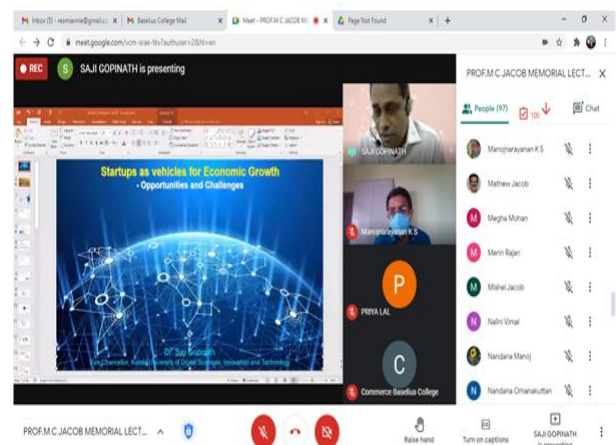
Inbox (5) - resmiannie@gmail.co | Baselius College Mail | Meet - PROF.M C JACOB M | Page Not Found

meet.google.com/vcm-srae-tkx?authuser=2&hl=en

REC

S SAJI GOPINATH is presenting

Startups as vehicles for Economic Growth
- Opportunities and Challenges

Dr Saji Gopinath
Vice Chancellor, Kerala University of Digital Sciences, Innovation and Technology

SAJI GOPINATH

Manojnarayanan K S

P

PRIYA LAL

C

Commerce Baselius College

PROF.M C JACOB MEMORIAL LECT...

People (97)

100

Chat

Manojnarayanan K S

Mathew Jacob

Megha Mohan

Merin Rajan

Mishel Jacob

Nalini Vimal

Nandana Manoj

Nandana Omanakuttan

PROF.M C JACOB MEMORIAL LECT...

Raise hand

Turn on captions

SAJI GOPINATH is presenting